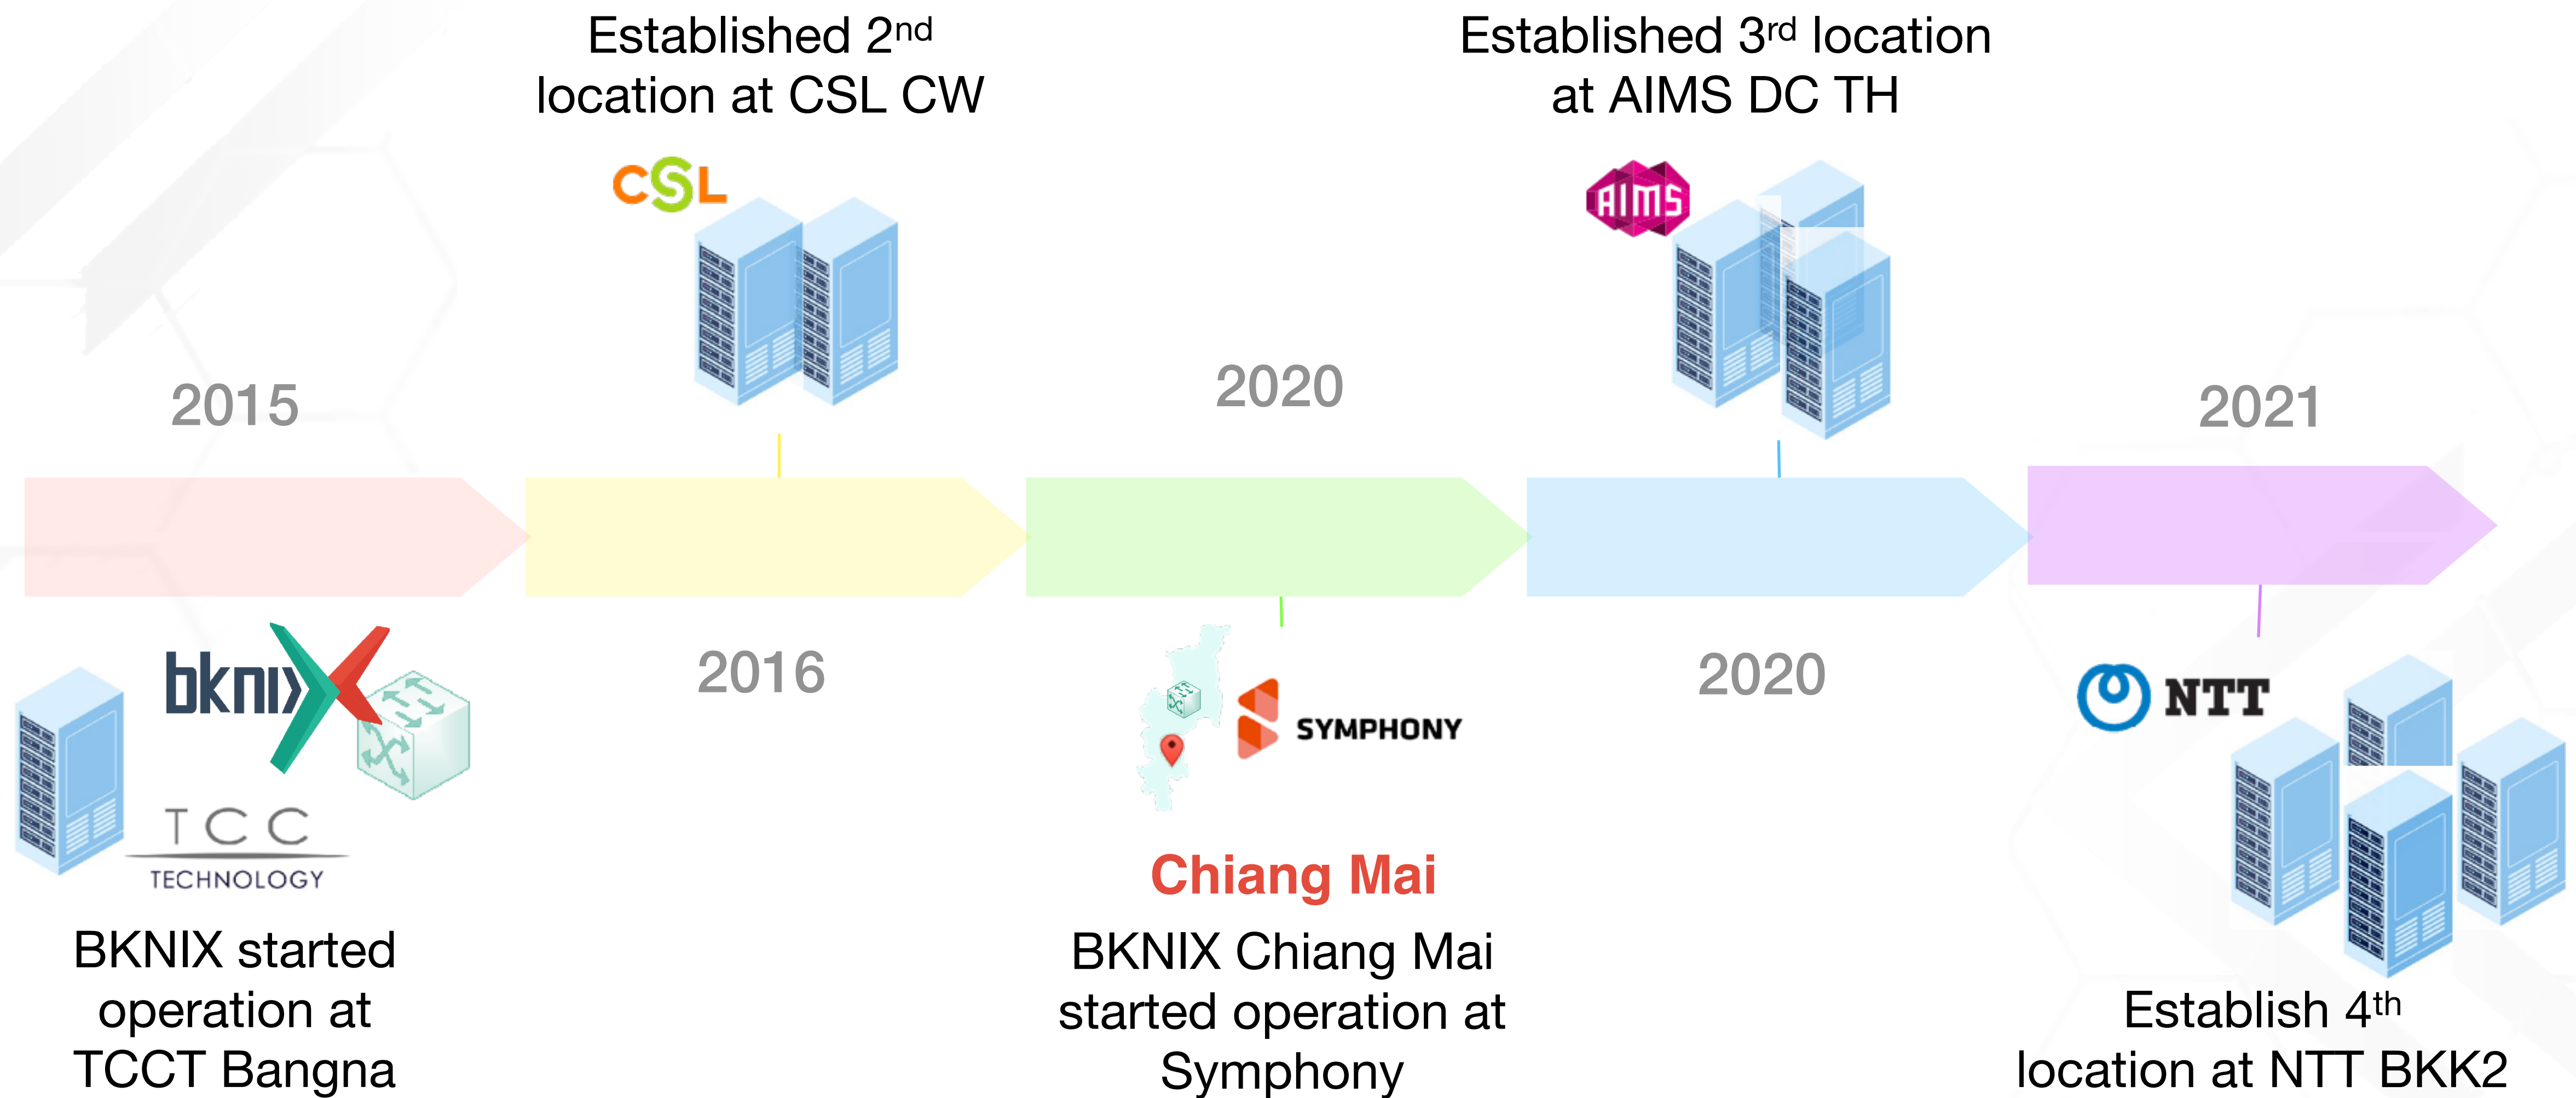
Established 2$^{nd}$ location at CSL CW

Established 3$^{rd}$ location at AIMS DC TH

CSL

AIMS

2015

2020

2021

2016

2020

bknix

TCC TECHNOLOGY

SYMPHONY

NTT

Chiang Mai

BKNIX started operation at TCCT Bangna

BKNIX Chiang Mai started operation at Symphony

Establish 4$^{th}$ location at NTT BKK2